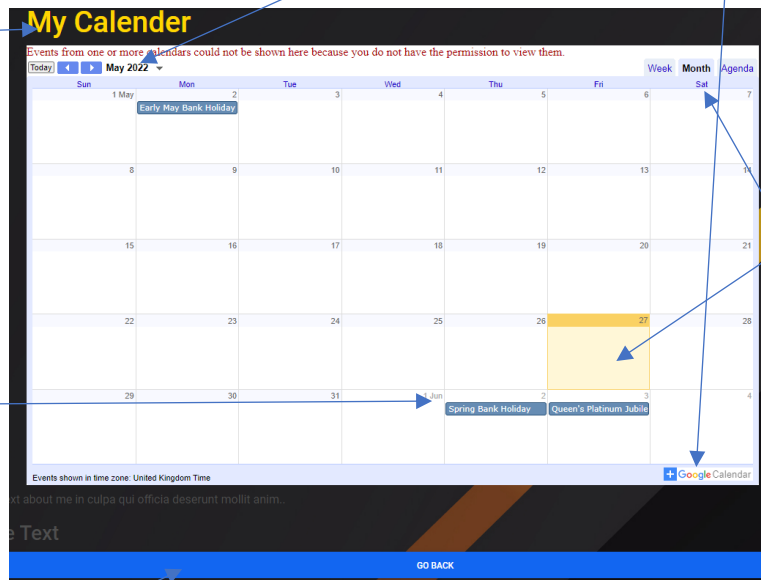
My Calender

Events from one or more calendars could not be shown here because you do not have the permission to view them.

Today May 2022

Week Month Agenda

| Sun | Mon | Tue | Wed | Thu | Fri | Sat |
|---|---|---|---|---|---|---|
| 1 May | 2 Early May Bank Holiday | 3 | 4 | 5 | 6 | 7 |
| 8 | 9 | 10 | 11 | 12 | 13 | 14 |
| 15 | 16 | 17 | 18 | 19 | 20 | 21 |
| 22 | 23 | 24 | 25 | 26 | 27 | 28 |
| 29 | 30 | 31 | 1 Jun | 2 Spring Bank Holiday | 3 Queen's Platinum Jubile | 4 |

Events shown in time zone: United Kingdom Time

Google Calendar

xt about me in culpa qui officia deserunt mollit anim..

e Text

GO BACK